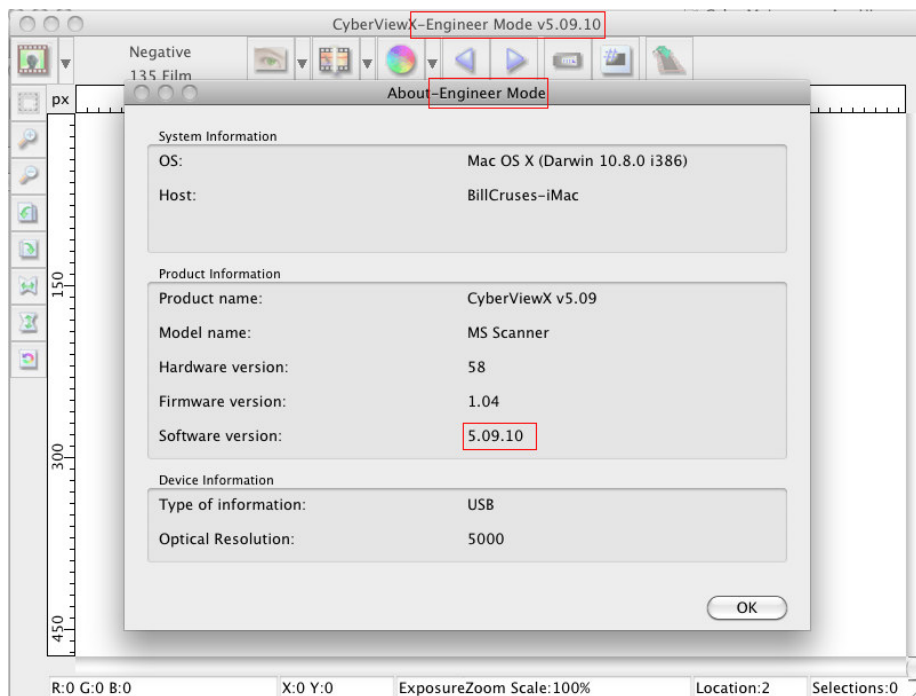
CyberViewX-Engineer Mode v5.09.10

Negative
135 Film

px

About-Engineer Mode

System Information

OS: Mac OS X (Darwin 10.8.0 i386)

Host: BillCruses-iMac

Product Information

Product name: CyberViewX v5.09

Model name: MS Scanner

Hardware version: 58

Firmware version: 1.04

Software version: 5.09.10

Device Information

Type of information: USB

Optical Resolution: 5000

OK

150

300

450

R:0 G:0 B:0

X:0 Y:0

ExposureZoom Scale:100%

Location:2

Selections:0